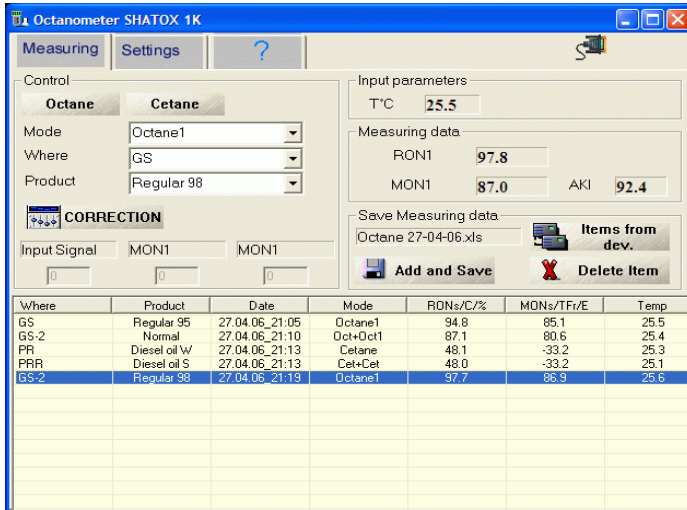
Octanometer SHATOX 1K

Measuring | Settings | ?

Control

Octane | Cetane

Mode: Octane1
Where: GS
Product: Regular 98

CORRECTION

Input Signal | MON1 | MON1

0 | 0 | 0

Input parameters

T°C 25.5

Measuring data

RON1 97.8

MON1 87.0 AKI 92.4

Save Measuring data

Octane 27-04-06.xls

Items from dev.

Add and Save

Delete Item

| Where | Product | Date | Mode | RONs/C/% | MONs/TFr/E | Temp |
|---|---|---|---|---|---|---|
| GS | Regular 95 | 27.04.06_21:05 | Octane1 | 94.8 | 85.1 | 25.5 |
| GS-2 | Normal | 27.04.06_21:10 | Oct+Oct1 | 87.1 | 80.6 | 25.4 |
| PR | Diesel oil W | 27.04.06_21:13 | Cetane | 48.1 | -33.2 | 25.3 |
| PRR | Diesel oil S | 27.04.06_21:13 | Cet+Cet | 48.0 | -33.2 | 25.1 |
| GS-2 | Regular 98 | 27.04.06_21:19 | Octane1 | 97.7 | 86.9 | 25.6 |